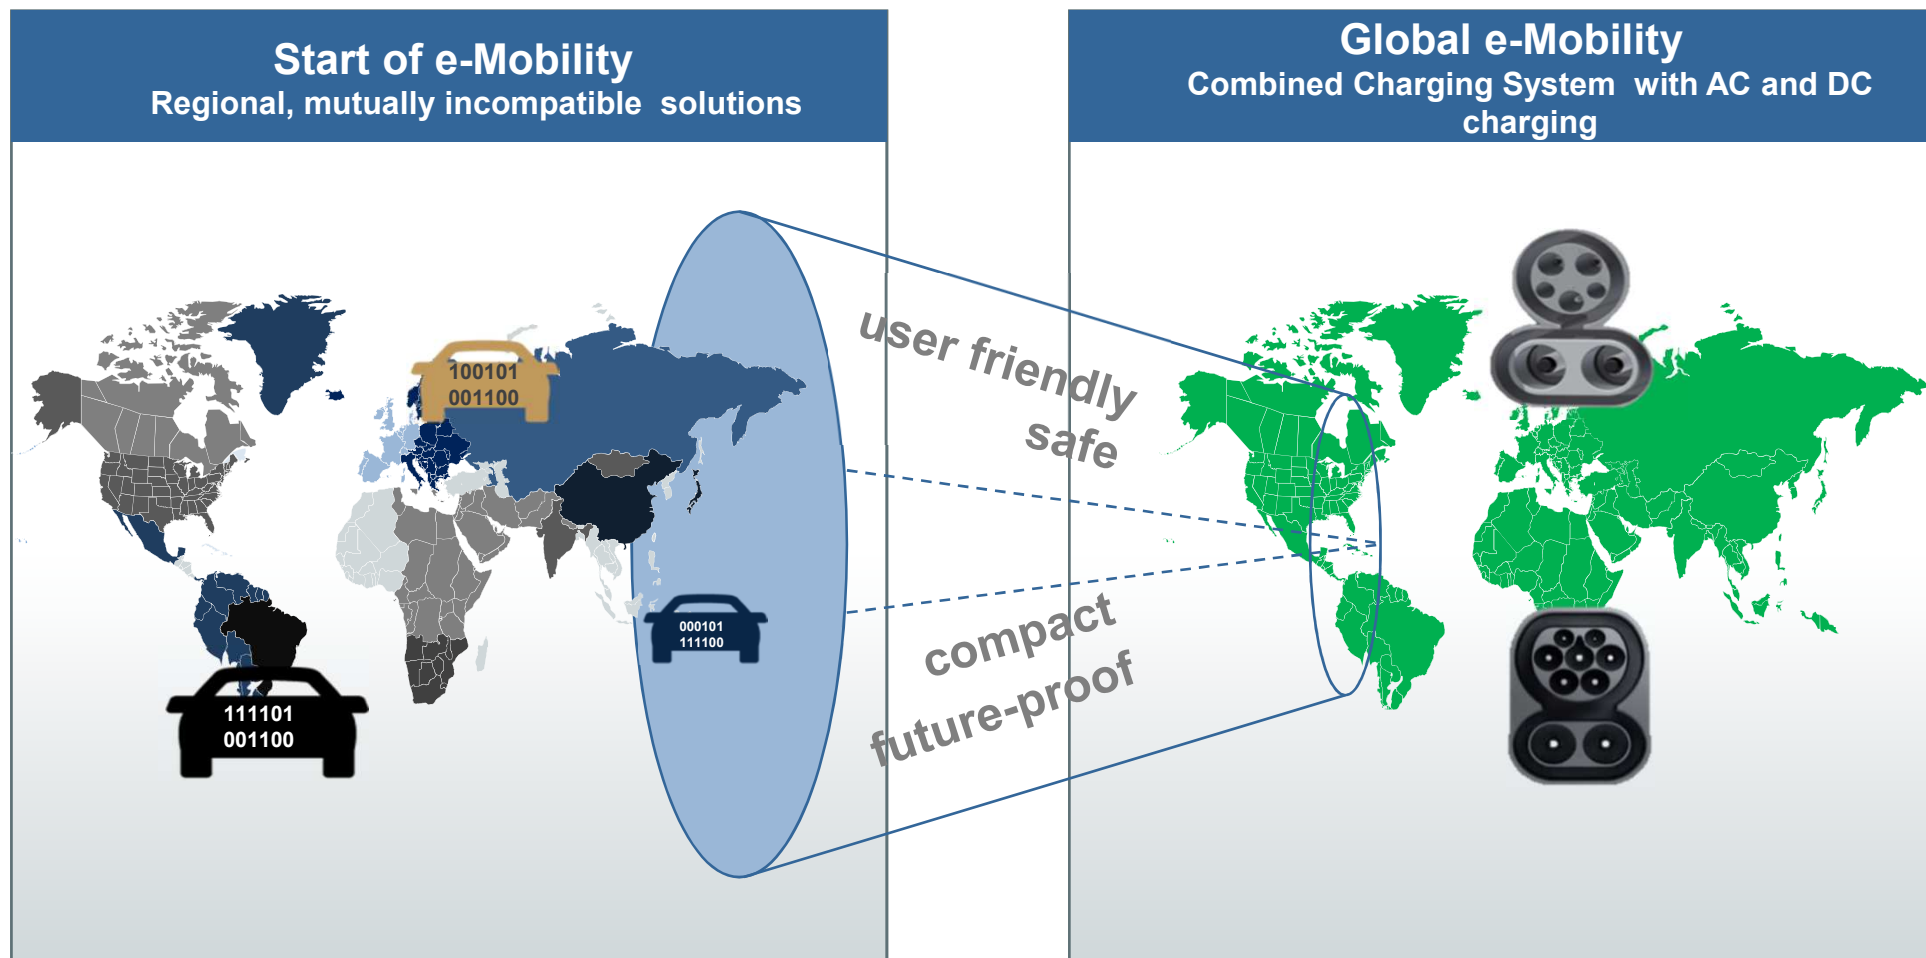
Start of e-Mobility
Regional, mutually incompatible solutions

Global e-Mobility
Combined Charging System with AC and DC charging

100101
001100

000101
111100

111101
001100

user friendly
safe

compact
future-proof